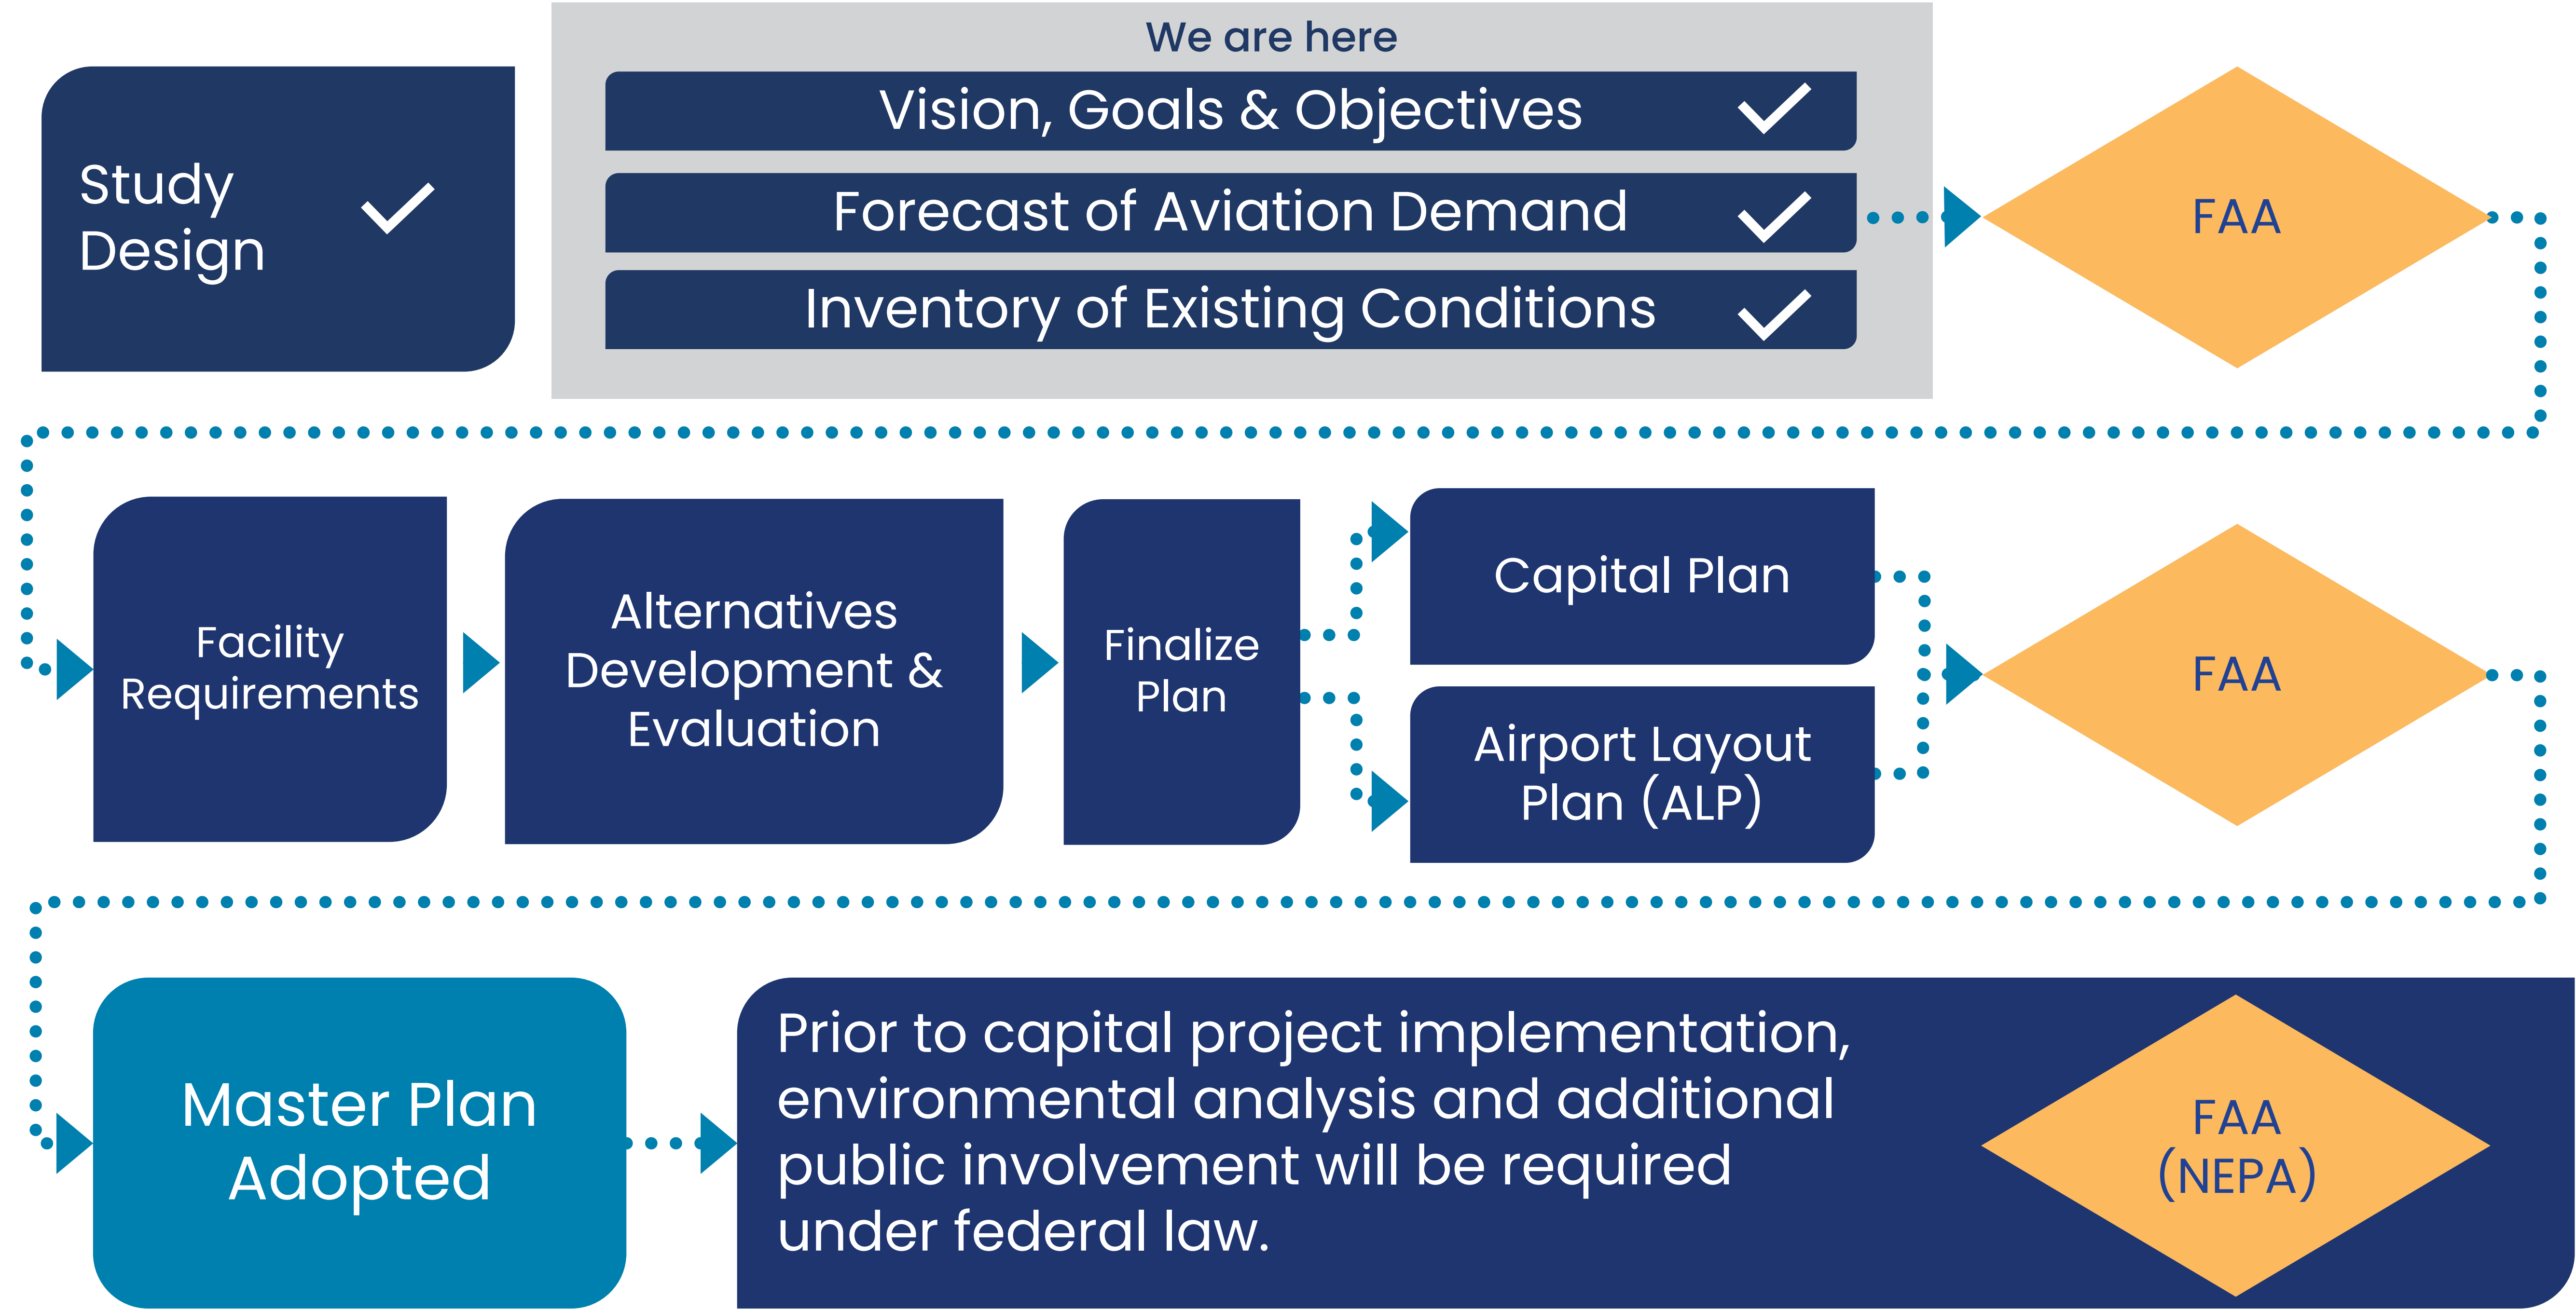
Study Design ✓

We are here

Vision, Goals & Objectives ✓

Forecast of Aviation Demand ✓

Inventory of Existing Conditions ✓

FAA

Facility Requirements

Alternatives Development & Evaluation

Finalize Plan

Capital Plan

Airport Layout Plan (ALP)

FAA

Master Plan Adopted

Prior to capital project implementation, environmental analysis and additional public involvement will be required under federal law.

FAA (NEPA)